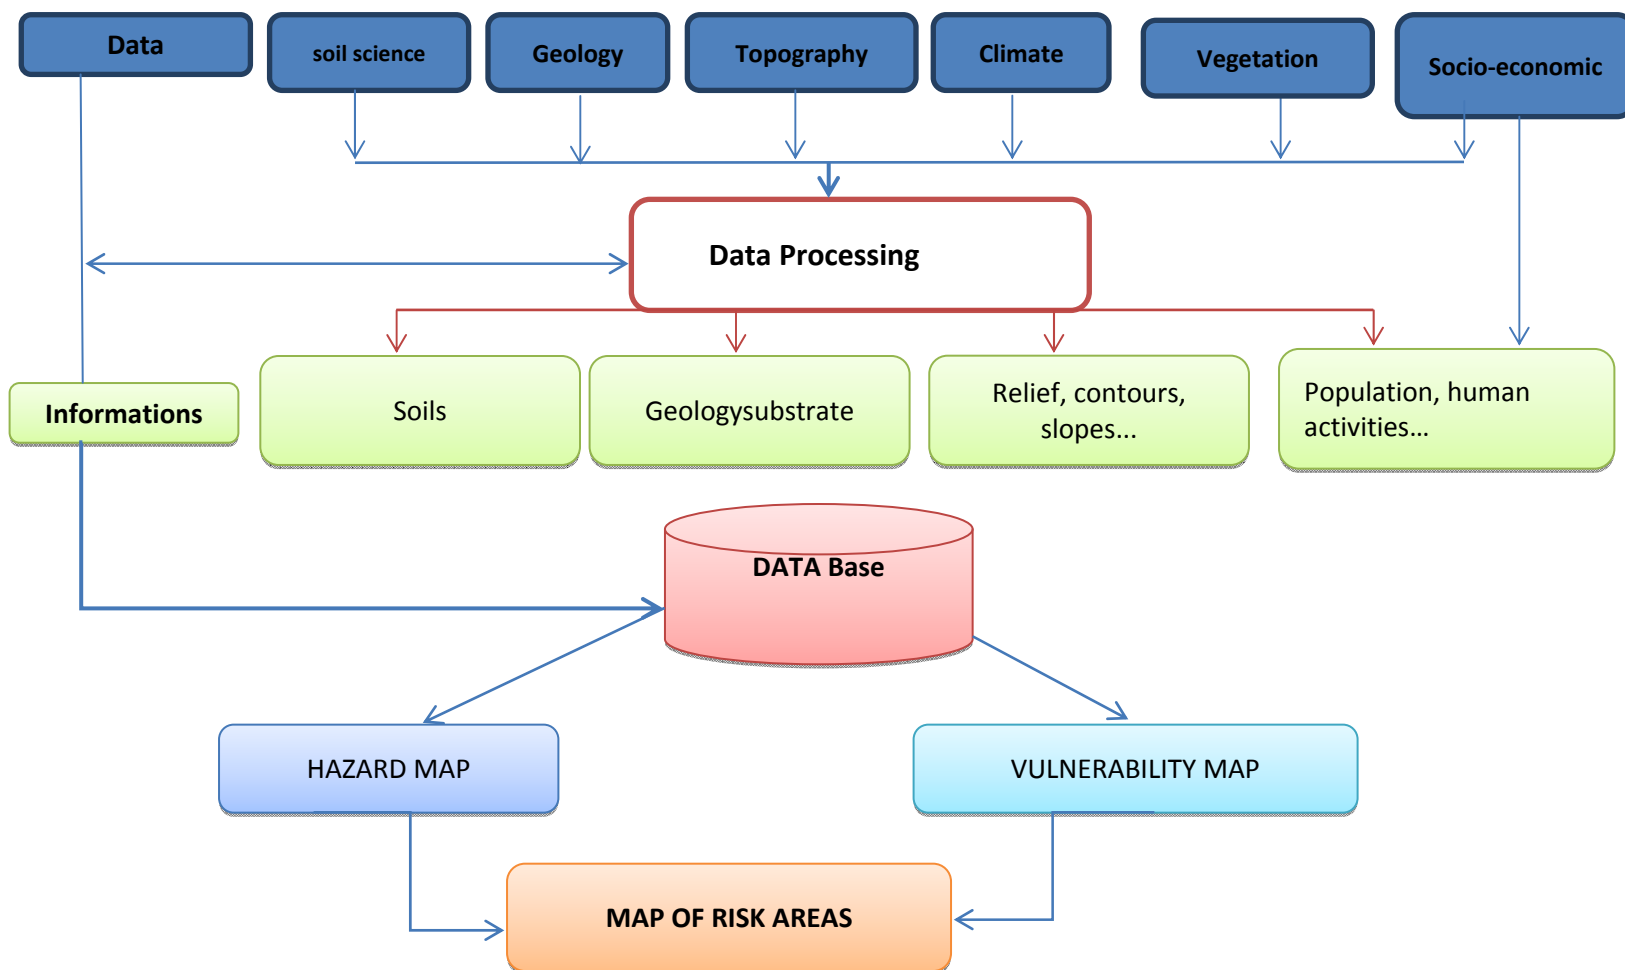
Data

soil science

Geology

Topography

Climate

Vegetation

Socio-economic

Data Processing

Informations

Soils

Geologysubstrate

Relief, contours, slopes...

Population, human activities...

DATA Base

HAZARD MAP

VULNERABILITY MAP

MAP OF RISK AREAS